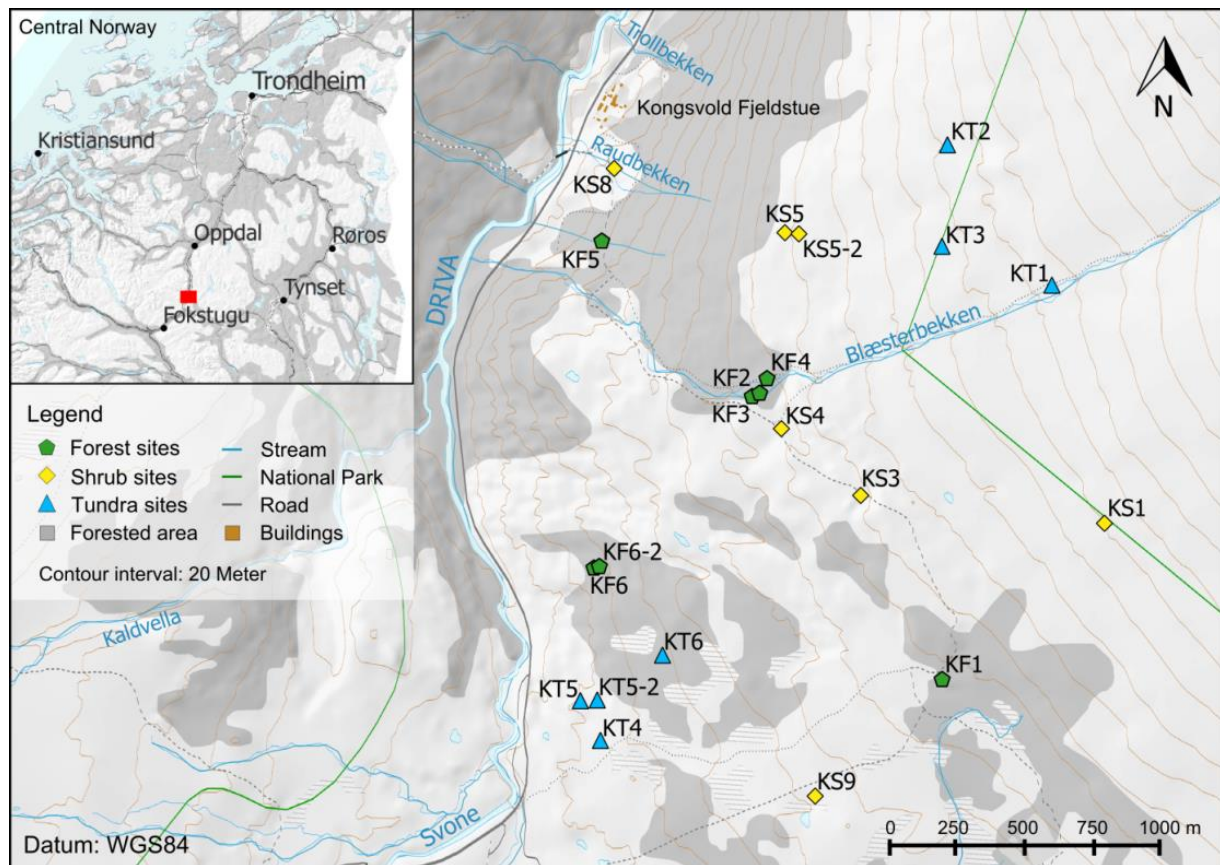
Central Norway

Trondheim

Kristiansund

Oppdal

Røros

Tynset

Fokstugu

Trollbekken

Kongsvold Fjeldstue

Raudbekken

KS8

KS5

KS5-2

KF5

DRIVA

KT2

KT3

KT1

N

Blæsterbekken

KF4

KF2

KF3

KS4

KS3

KS1

Legend

Forest sites

Shrub sites

Tundra sites

Forested area

Stream

National Park

Road

Buildings

Contour interval: 20 Meter

KF6-2

KF6

Kaldvella

KT6

KT5

KT5-2

KT4

KF1

KS9

Svone

Datum: WGS84

0 250 500 750 1000 m